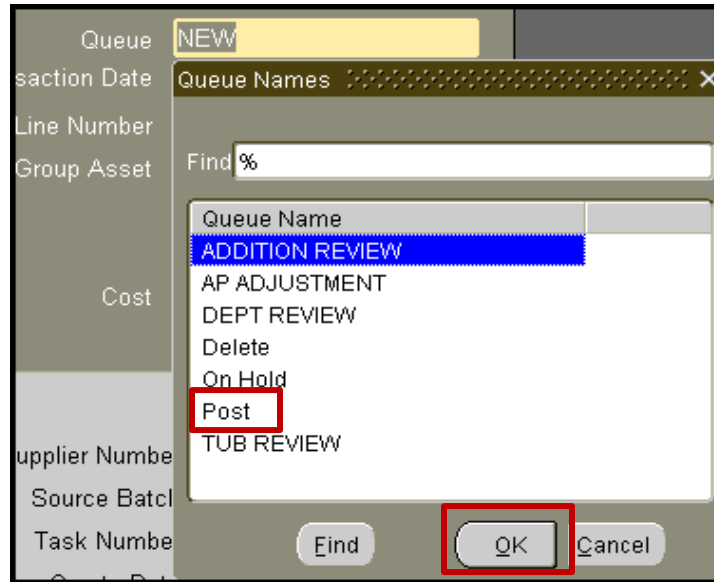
Queue NEW
saction Date
Line Number
Group Asset
Cost
upplier Numbe
Source Batcl
Task Numbe

Queue Names

Find %

| Queue Name |
|---|
| ADDITION REVIEW |
| AP ADJUSTMENT |
| DEPT REVIEW |
| Delete |
| On Hold |
| Post |
| TUB REVIEW |

Find OK Cancel